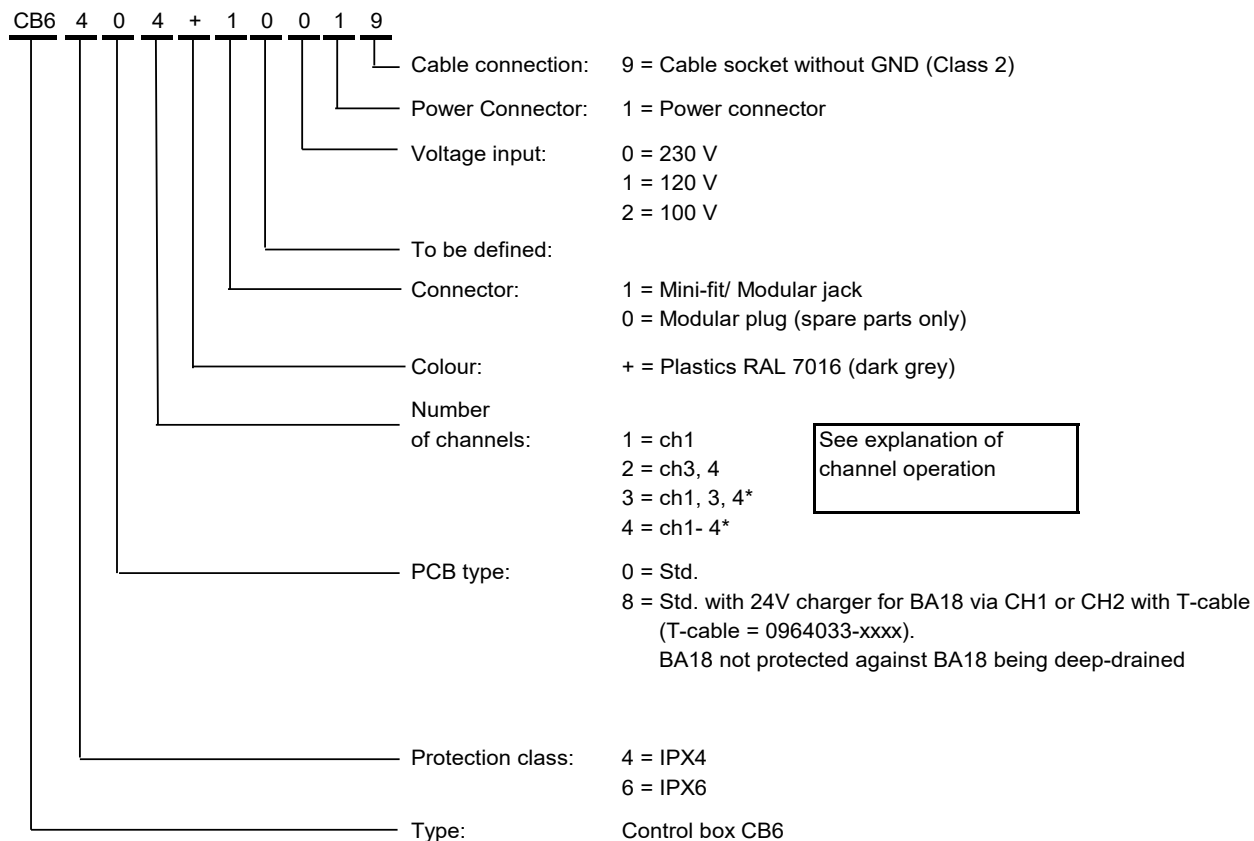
CB6 4 0 4 + 1 0 0 1 9

Cable connection: 9 = Cable socket without GND (Class 2)

Power Connector: 1 = Power connector

Voltage input: 0 = 230 V
1 = 120 V
2 = 100 V

To be defined:

Connector: 1 = Mini-fit/ Modular jack
0 = Modular plug (spare parts only)

Colour: + = Plastics RAL 7016 (dark grey)

Number of channels: 1 = ch1
2 = ch3, 4
3 = ch1, 3, 4*
4 = ch1- 4*

See explanation of channel operation

PCB type: 0 = Std.
8 = Std. with 24V charger for BA18 via CH1 or CH2 with T-cable (T-cable = 0964033-xxxx).
BA18 not protected against BA18 being deep-drained

Protection class: 4 = IPX4
6 = IPX6

Type: Control box CB6